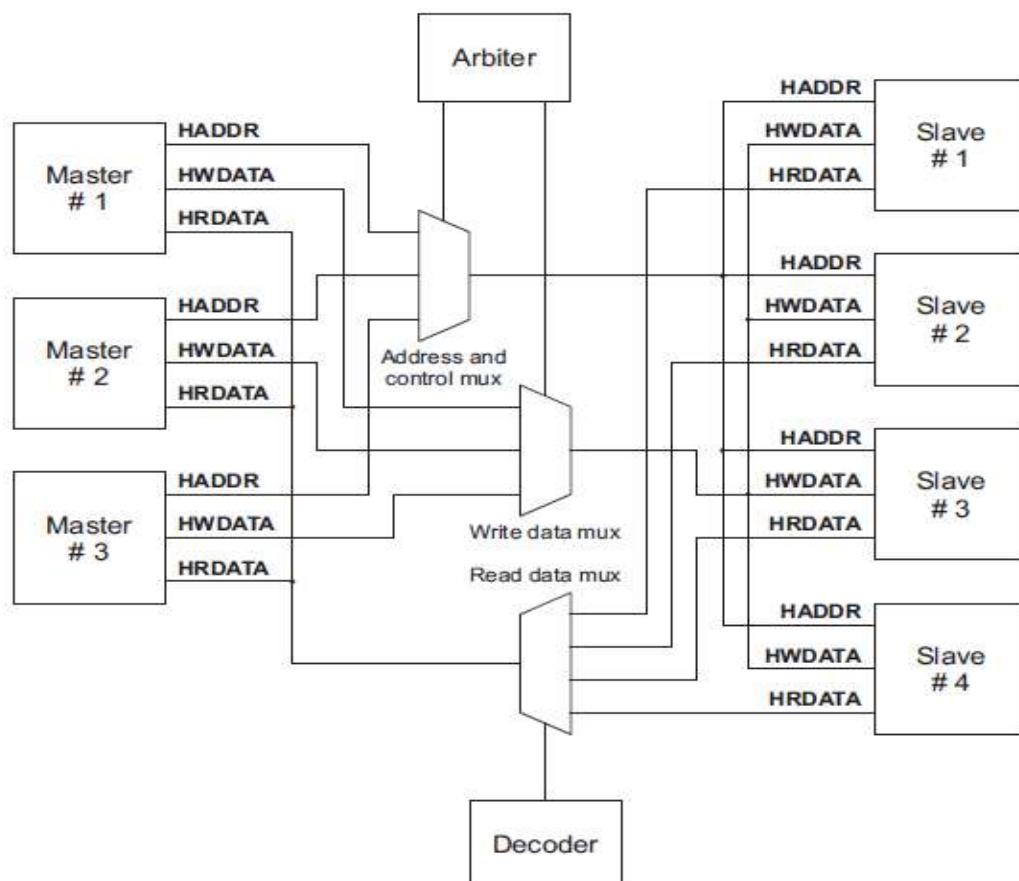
Arbiter

Master
# 1

HADDR
HWDATA
HRDATA

Master
# 2

HADDR
HWDATA
HRDATA

Master
# 3

HADDR
HWDATA
HRDATA

Address and
control mux

Write data mux

Read data mux

Decoder

HADDR
HWDATA
HRDATA

Slave
# 1

HADDR
HWDATA
HRDATA

Slave
# 2

HADDR
HWDATA
HRDATA

Slave
# 3

HADDR
HWDATA
HRDATA

Slave
# 4